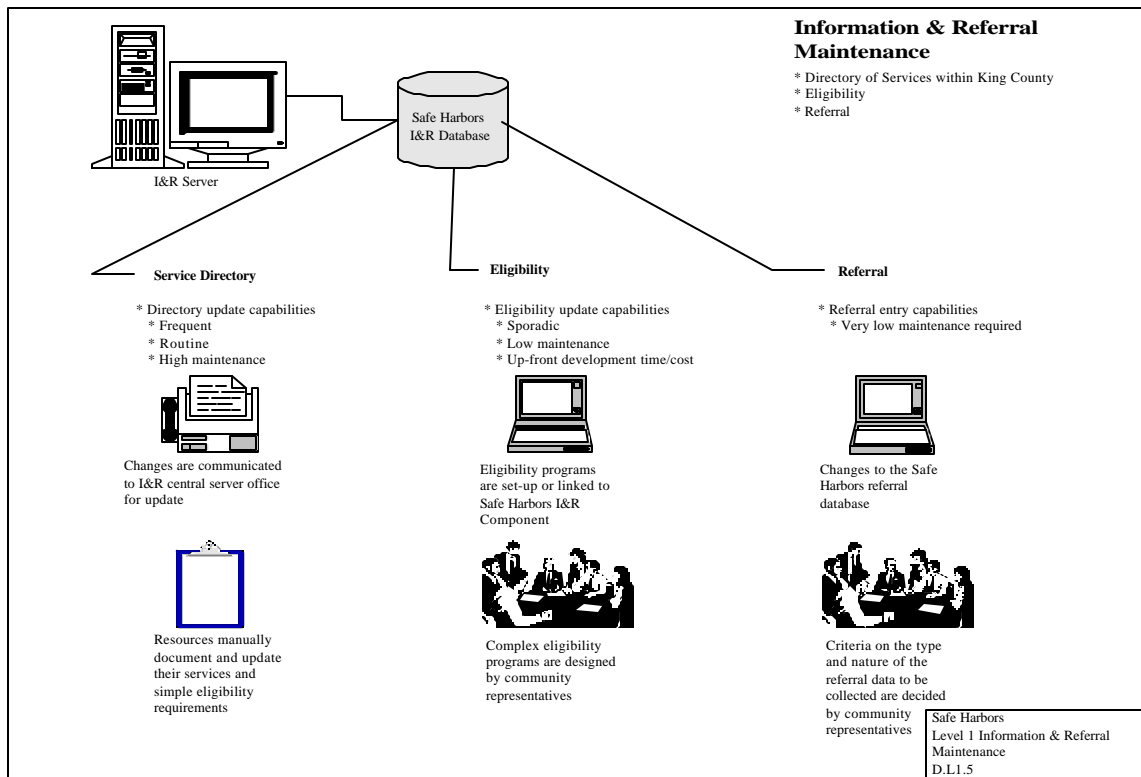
Information & Referral Maintenance

* Directory of Services within King County
* Eligibility
* Referral

Safe Harbors I&R Database

I&R Server

Service Directory

* Directory update capabilities
* Frequent
* Routine
* High maintenance

Changes are communicated to I&R central server office for update

Resources manually document and update their services and simple eligibility requirements

Eligibility

* Eligibility update capabilities
* Sporadic
* Low maintenance
* Up-front development time/cost

Eligibility programs are set-up or linked to Safe Harbors I&R Component

Complex eligibility programs are designed by community representatives

Referral

* Referral entry capabilities
* Very low maintenance required

Changes to the Safe Harbors referral database

Criteria on the type and nature of the referral data to be collected are decided by community representatives

Safe Harbors
Level 1 Information & Referral Maintenance
D.L1.5